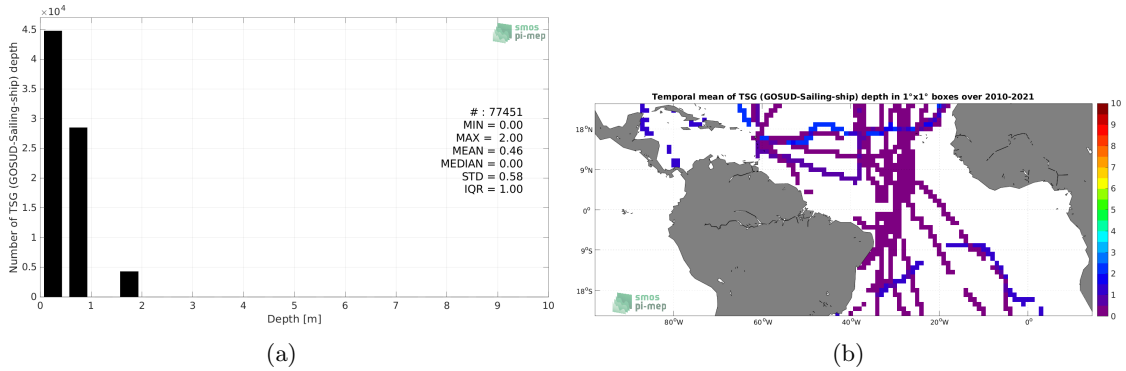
$\times10^4$
4.5
4
3.5
3
2.5
2
1.5
1
0.5
0
Number of TSG (GOSUD-Sailing-ship) depth
0 1 2 3 4 5 6 7 8 9 10
Depth [m]
smos pi-mep
# : 77451
MIN = 0.00
MAX = 2.00
MEAN = 0.46
MEDIAN = 0.00
STD = 0.58
IQR = 1.00

(a)

Temporal mean of TSG (GOSUD-Sailing-ship) depth in 1°x1° boxes over 2010-2021
18°N
9°N
0°
9°S
18°S
80°W 60°W 40°W 20°W 0°
10
9
8
7
6
5
4
3
2
1
0
smos pi-mep

(b)